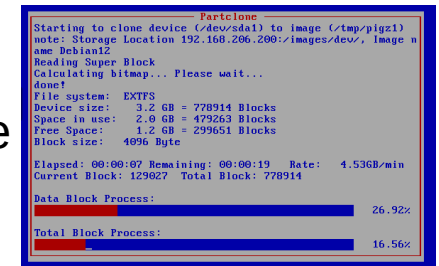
Partclone

Starting to clone device (/dev/sda1) to image (/tmp/pigz1)
note: Storage Location 192.168.206.200:/images/dev/, Image name Debian12
Reading Super Block
Calculating bitmap... Please wait...
done!
File system: EXTFS
Device size: 3.2 GB = 778914 Blocks
Space in use: 2.0 GB = 479263 Blocks
Free Space: 1.2 GB = 299651 Blocks
Block size: 4096 Byte

Elapsed: 00:00:07 Remaining: 00:00:19 Rate: 4.53GB/min
Current Block: 129027 Total Block: 778914

Data Block Process:
26.92%

Total Block Process:
16.56%